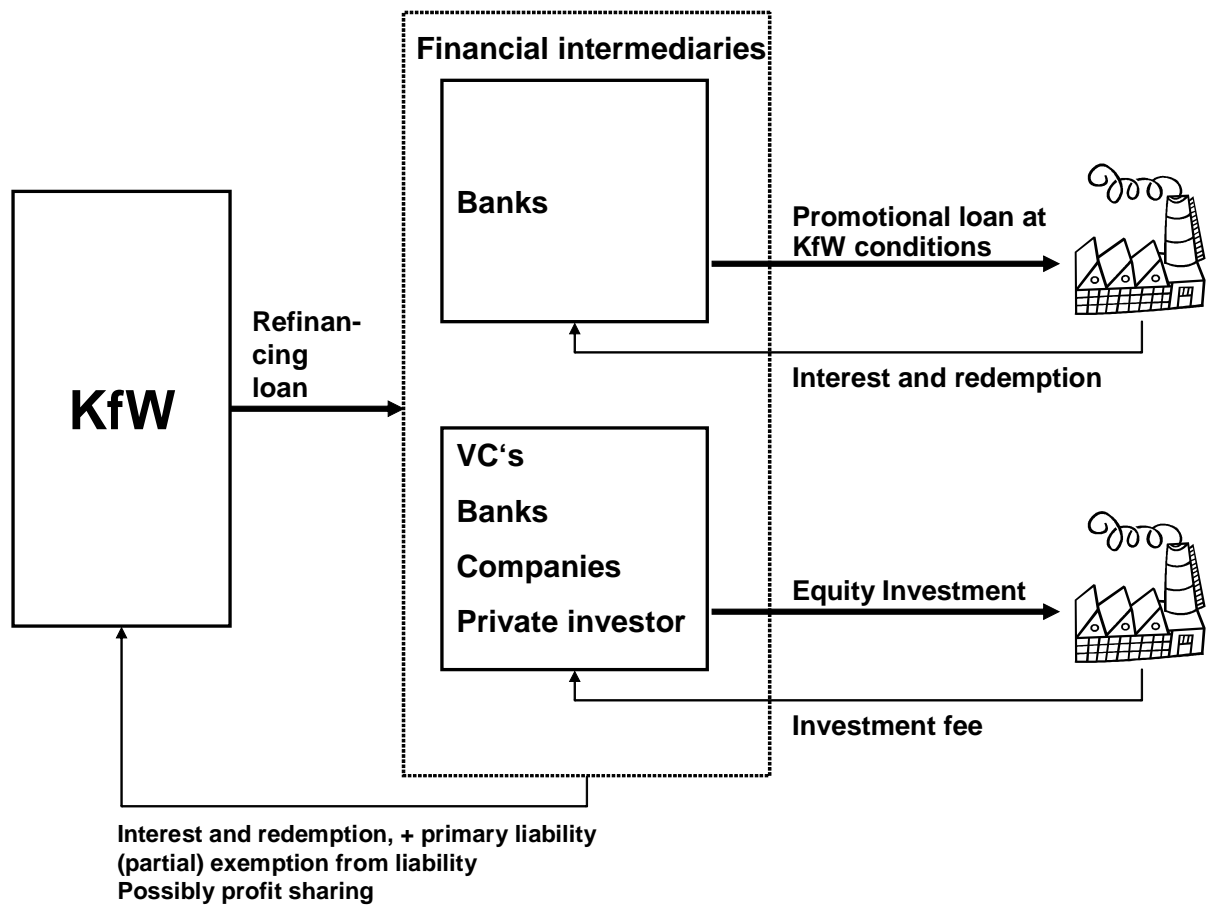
Financial intermediaries

Banks

Promotional loan at KfW conditions

Interest and redemption

KfW

Refinancing loan

VC‘s

Banks

Companies

Private investor

Equity Investment

Investment fee

Interest and redemption, + primary liability
(partial) exemption from liability
Possibly profit sharing